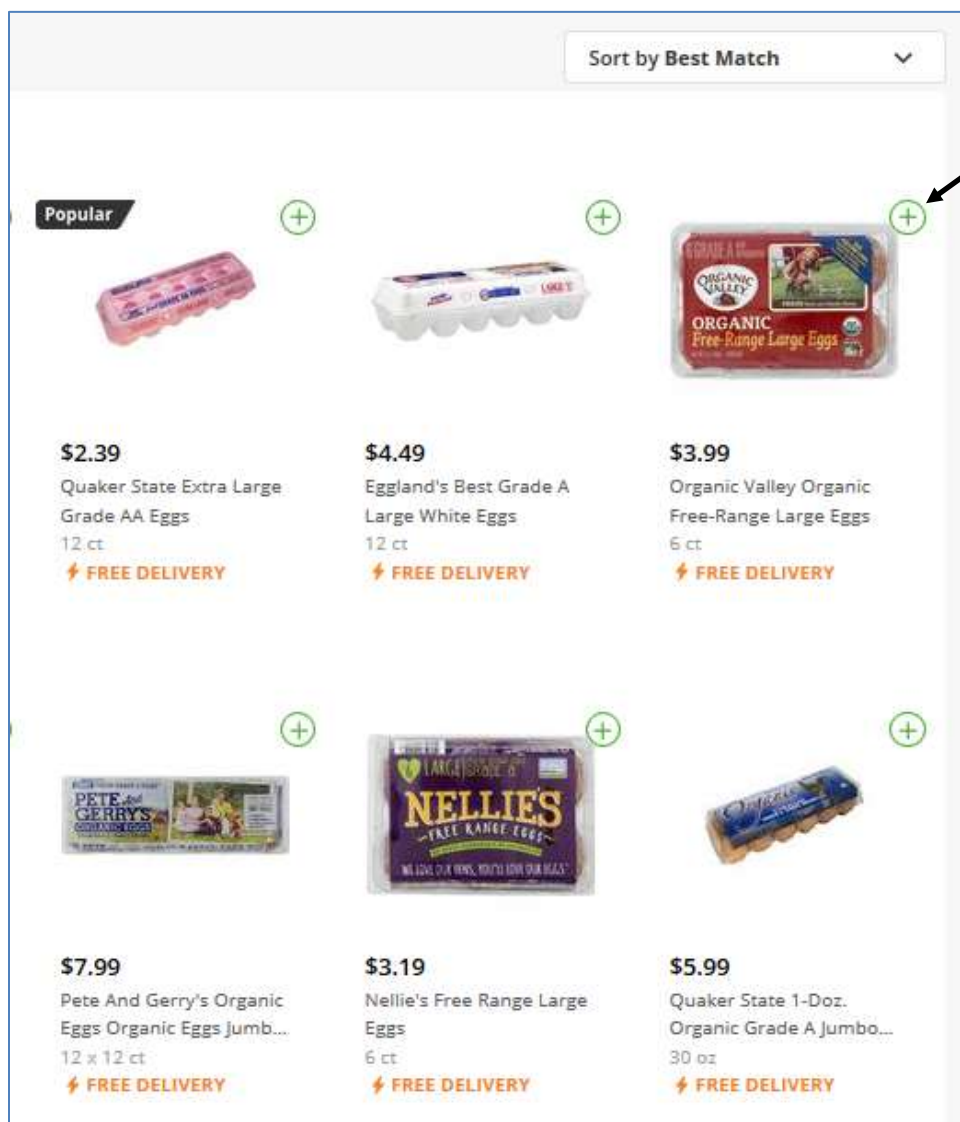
Sort by Best Match

Popular

ORGANIC VALLEY
ORGANIC
Free-Range Large Eggs

$2.39
Quaker State Extra Large Grade AA Eggs
12 ct
FREE DELIVERY

$4.49
Eggland's Best Grade A Large White Eggs
12 ct
FREE DELIVERY

$3.99
Organic Valley Organic Free-Range Large Eggs
6 ct
FREE DELIVERY

PETE And GERRY'S ORGANIC EGGS

NELLIE'S
FREE RANGE EGGS
WE LOVE OUR HENS, YOU'LL LOVE OUR EGGS

$7.99
Pete And Gerry's Organic Eggs Organic Eggs Jumb...
12 x 12 ct
FREE DELIVERY

$3.19
Nellie's Free Range Large Eggs
6 ct
FREE DELIVERY

$5.99
Quaker State 1-Doz. Organic Grade A Jumbo...
30 oz
FREE DELIVERY